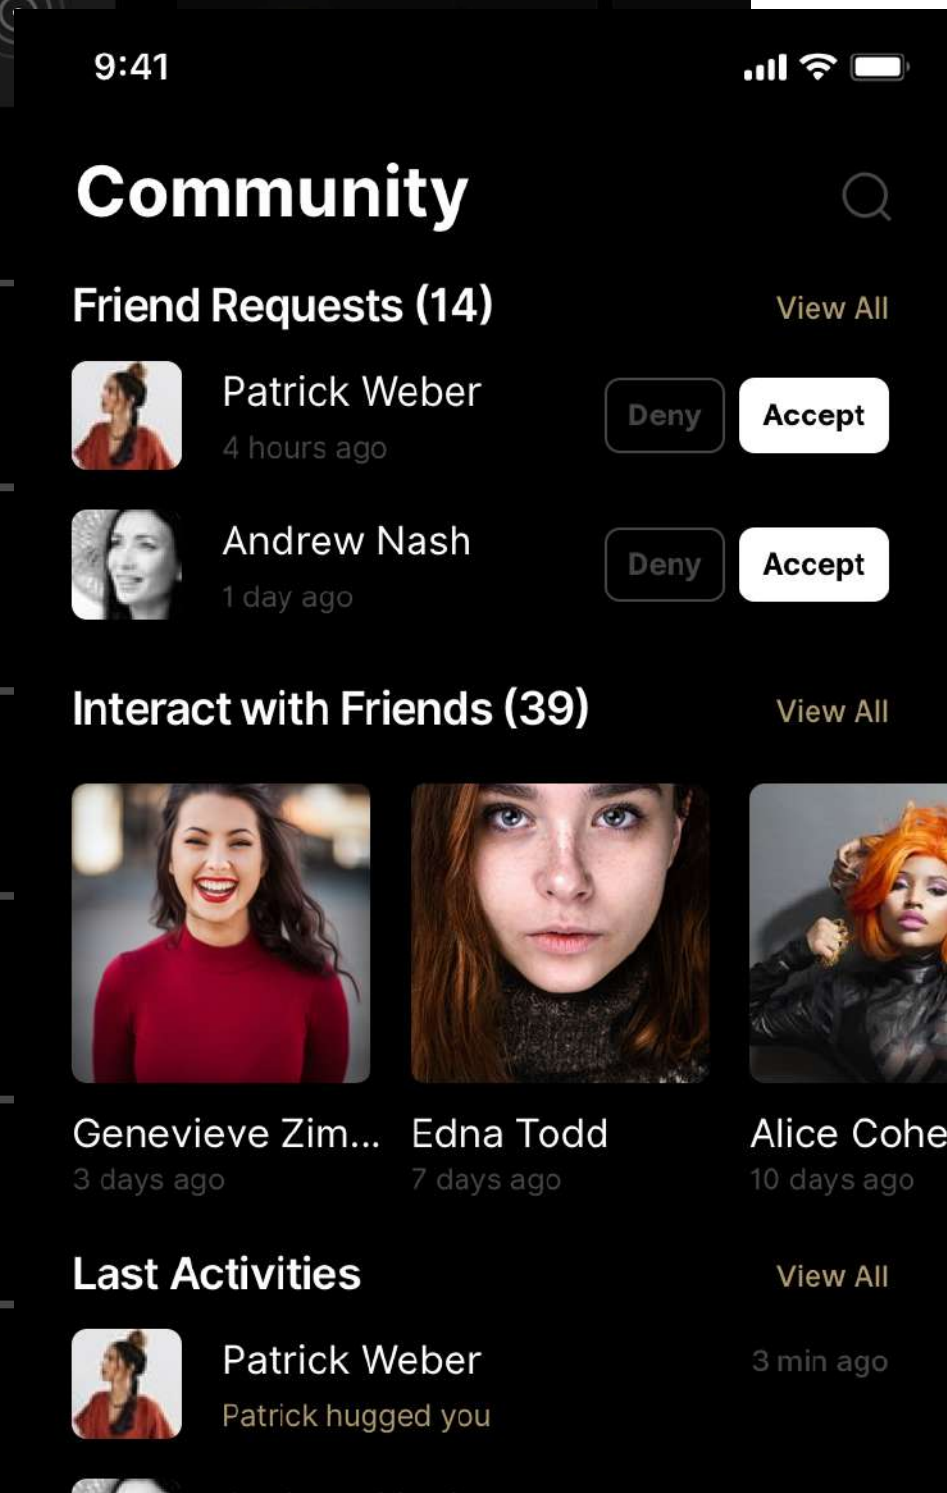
9:41

Community

Friend Requests (14)
View All

Patrick Weber
4 hours ago
Deny
Accept

Andrew Nash
1 day ago
Deny
Accept

Interact with Friends (39)
View All

Genevieve Zim...
3 days ago

Edna Todd
7 days ago

Alice Cohe
10 days ago

Last Activities
View All

Patrick Weber
Patrick hugged you
3 min ago